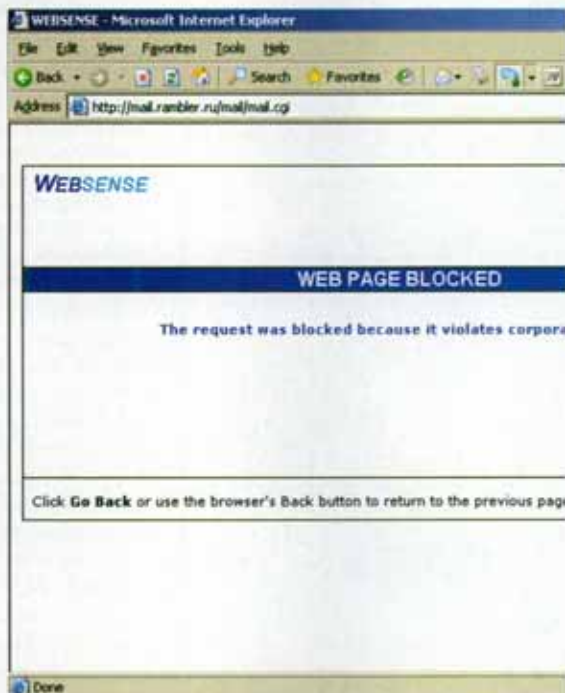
WEBSENSE - Microsoft Internet Explorer

File Edit View Favorites Tools Help

Back Search Favorites

Address http://mail.rambler.ru/mail/mail.cgi

WEBSENSE

WEB PAGE BLOCKED

The request was blocked because it violates corpora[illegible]

Click Go Back or use the browser's Back button to return to the previous pag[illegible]

Done